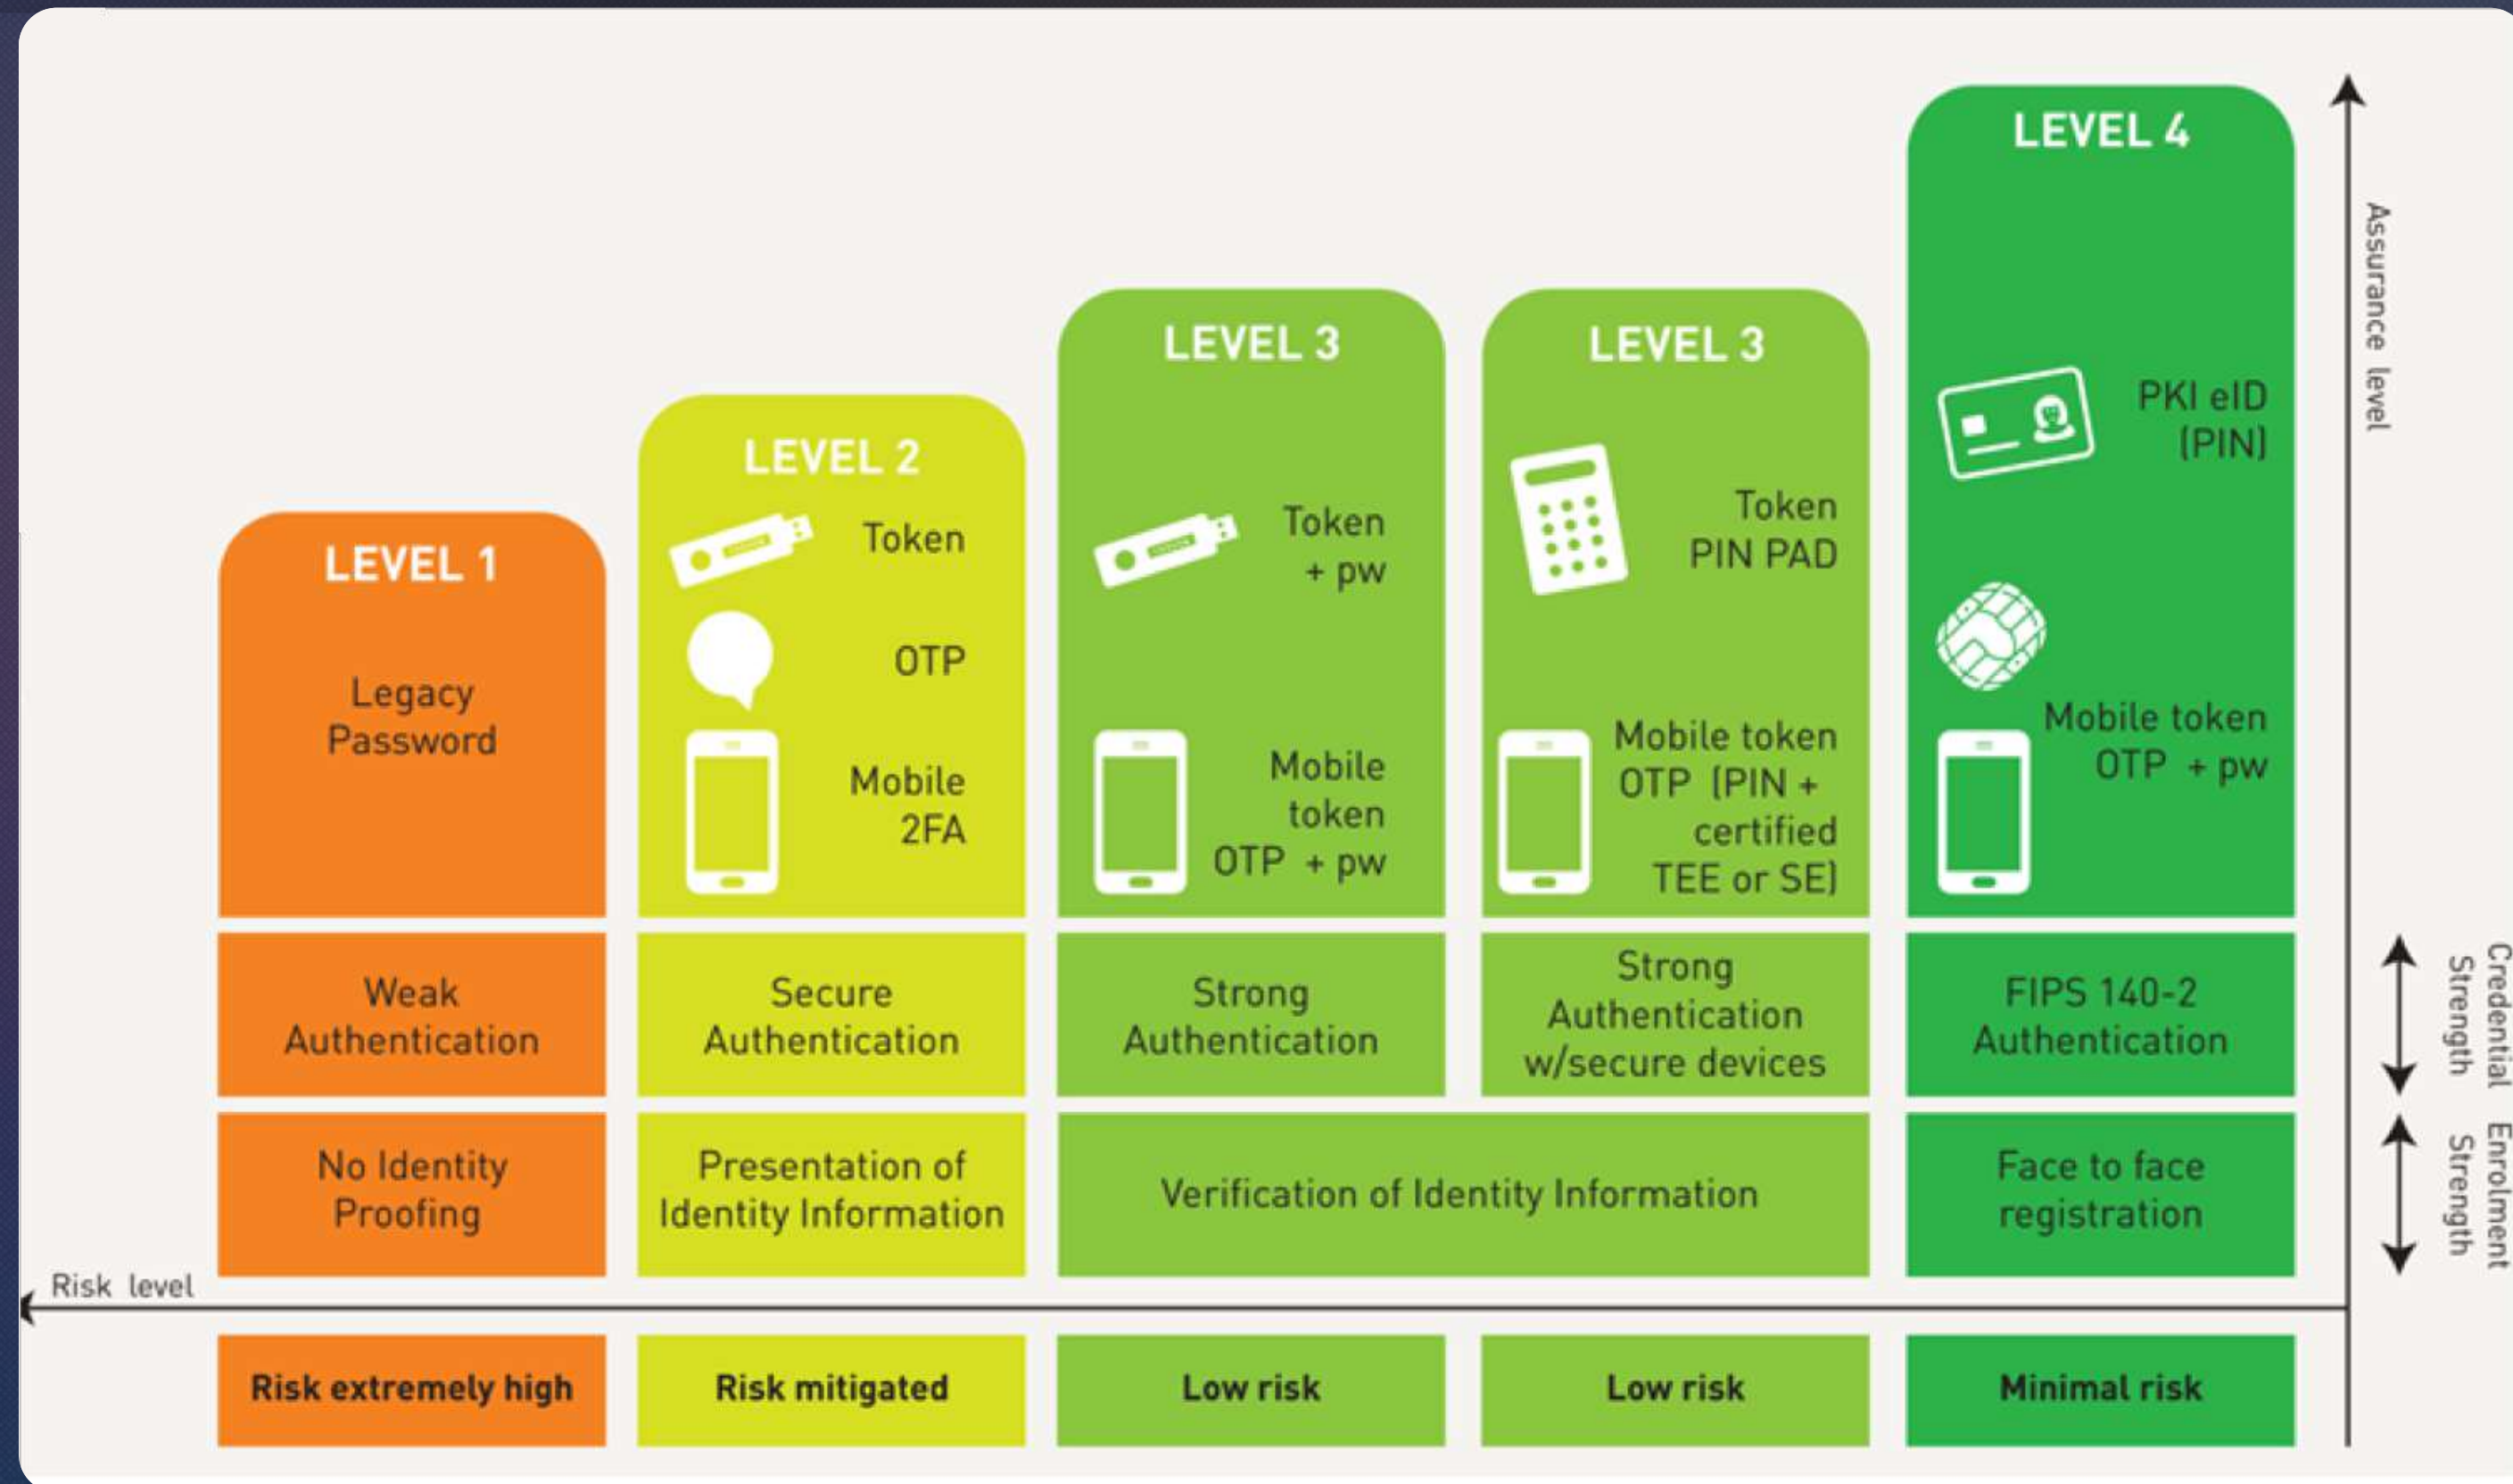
LEVEL 1

Legacy Password

Weak Authentication

No Identity Proofing

Risk extremely high

LEVEL 2

Token

OTP

Mobile 2FA

Secure Authentication

Presentation of Identity Information

Risk mitigated

LEVEL 3

Token + pw

Mobile token OTP + pw

Strong Authentication

Low risk

LEVEL 3

Token PIN PAD

Mobile token OTP (PIN + certified TEE or SE)

Strong Authentication w/secure devices

Low risk

Verification of Identity Information

LEVEL 4

PKI eID (PIN)

Mobile token OTP + pw

FIPS 140-2 Authentication

Face to face registration

Minimal risk

Assurance level

Credential Strength

Enrolment Strength

Risk level